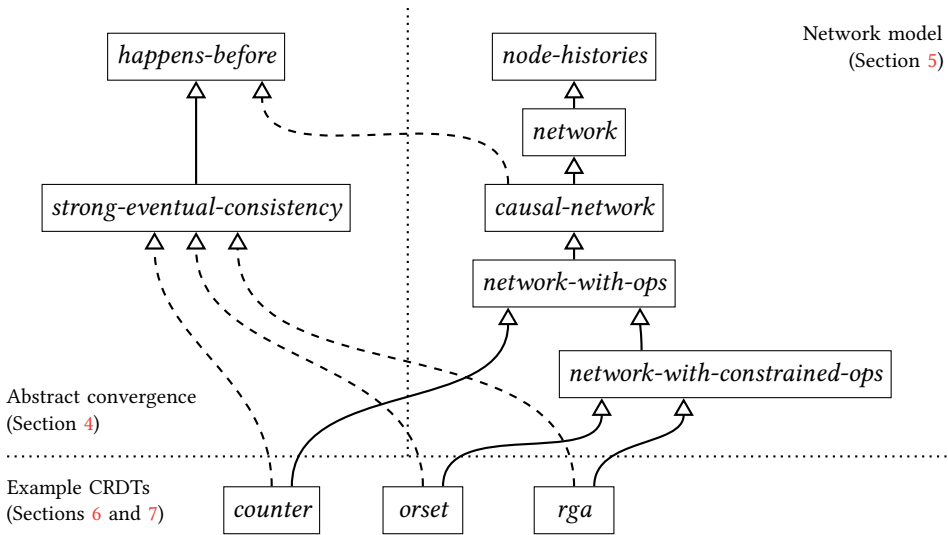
happens-before

node-histories

Network model (Section 5)

network

strong-eventual-consistency

causal-network

network-with-ops

network-with-constrained-ops

Abstract convergence (Section 4)

Example CRDTs (Sections 6 and 7)

counter

orset

rga